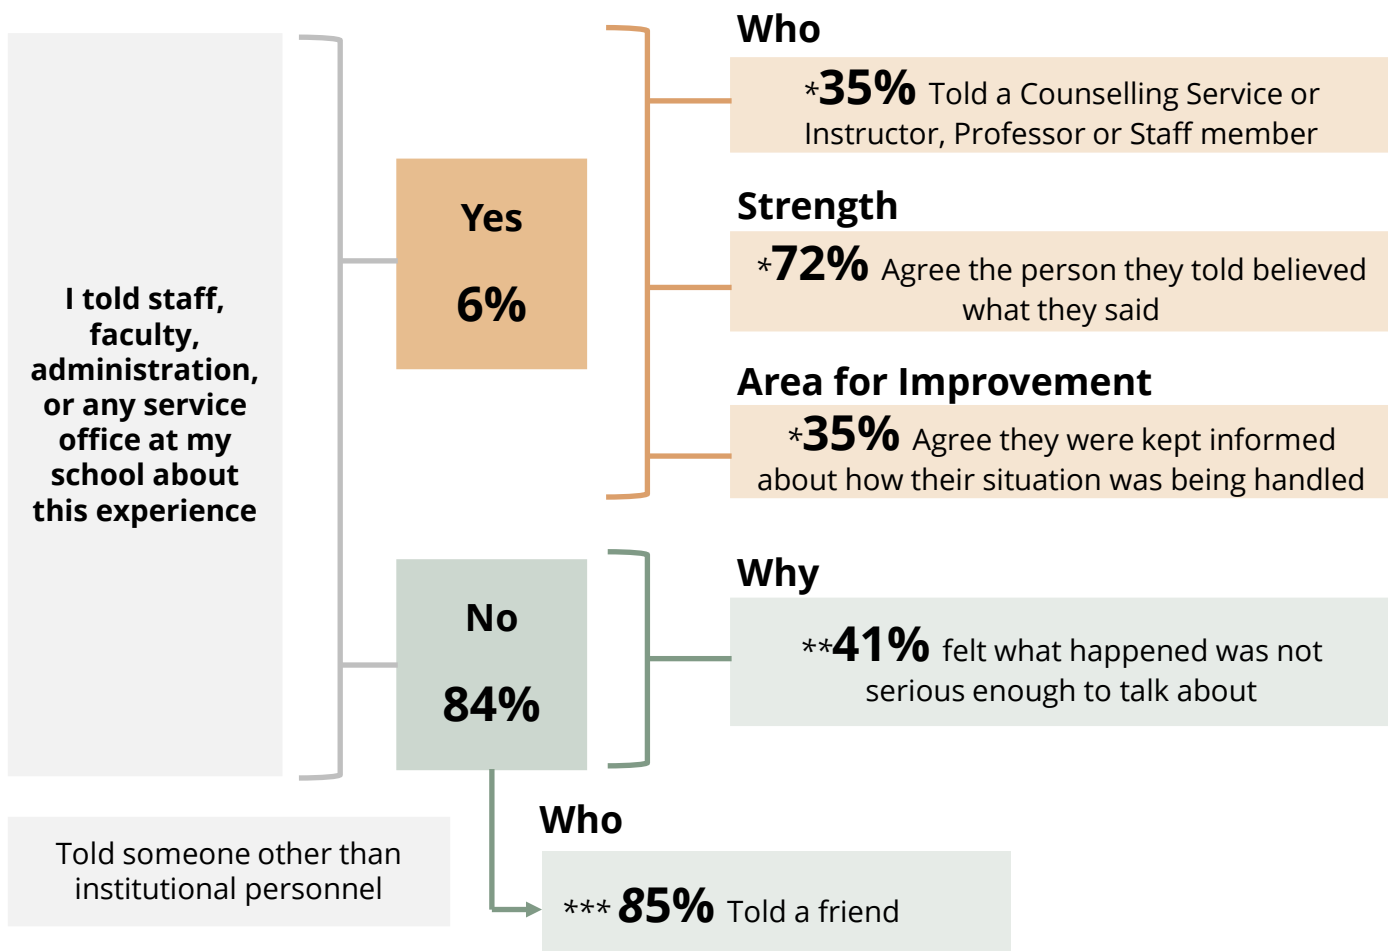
I told staff, faculty, administration, or any service office at my school about this experience

Yes

6%

No

84%

Who

*35% Told a Counselling Service or Instructor, Professor or Staff member

Strength

*72% Agree the person they told believed what they said

Area for Improvement

*35% Agree they were kept informed about how their situation was being handled

Why

**41% felt what happened was not serious enough to talk about

Who

Told someone other than institutional personnel

*** 85% Told a friend